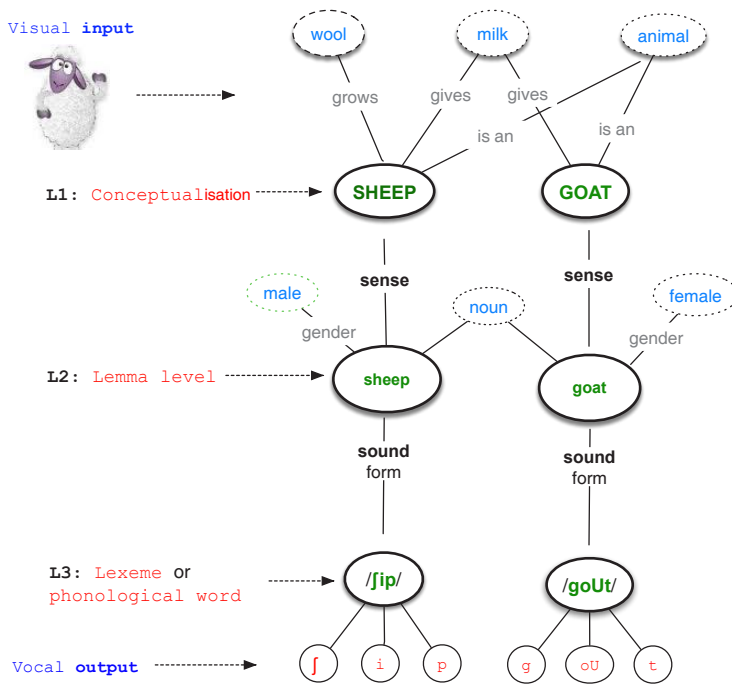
Visual input

wool

milk

animal

grows

gives

gives

is an

is an

L1: Conceptualisation

SHEEP

GOAT

sense

sense

male

noun

female

gender

gender

L2: Lemma level

sheep

goat

sound form

sound form

L3: Lexeme or phonological word

/ʃip/

/goUt/

Vocal output

ʃ

i

p

g

oU

t